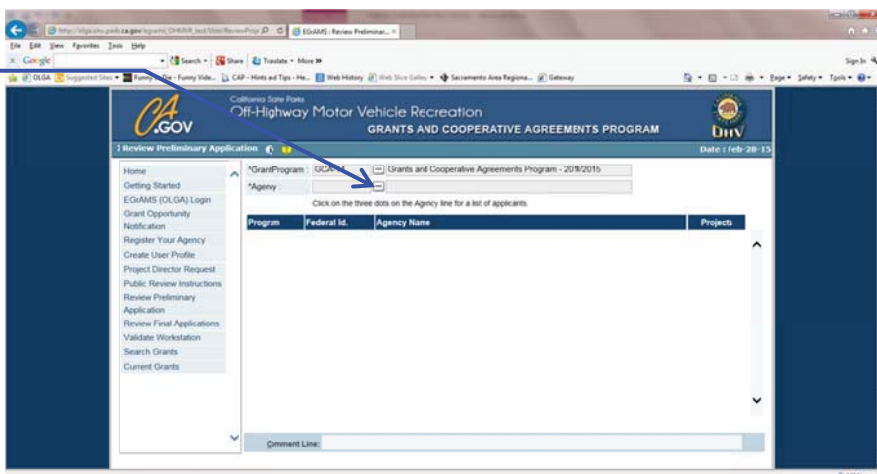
http://olga.ohv.parks.ca.gov/egrams_OHMVR_test/User/ReviewPrelim EGrAMS - Review Preliminar... ×

File Edit View Favorites Tools Help

Google Search Share Translate More »

Sign In

OLGA Suggested Sites Funny Videos - Funny Vide... CAP - Hints and Tips - He... Web History Web Slice Gallery Sacramento Area Regiona... Gateway

Page Safety Tools

CA.GOV

California State Parks

Off-Highway Motor Vehicle Recreation

GRANTS AND COOPERATIVE AGREEMENTS PROGRAM

OHV

Review Preliminary Application

Date : Feb-28-15

Home

Getting Started

EGrAMS (OLGA) Login

Grant Opportunity Notification

Register Your Agency

Create User Profile

Project Director Request

Public Review Instructions

Review Preliminary Application

Review Final Applications

Validate Workstation

Search Grants

Current Grants

*GrantProgram GCA-1 ... Grants and Cooperative Agreements Program - 2014/2015

*Ageny ...

Click on the three dots on the Agency line for a list of applicants.

| Progrm | Federal Id. | Agency Name | Projects |
|---|---|---|---|

Comment Line: